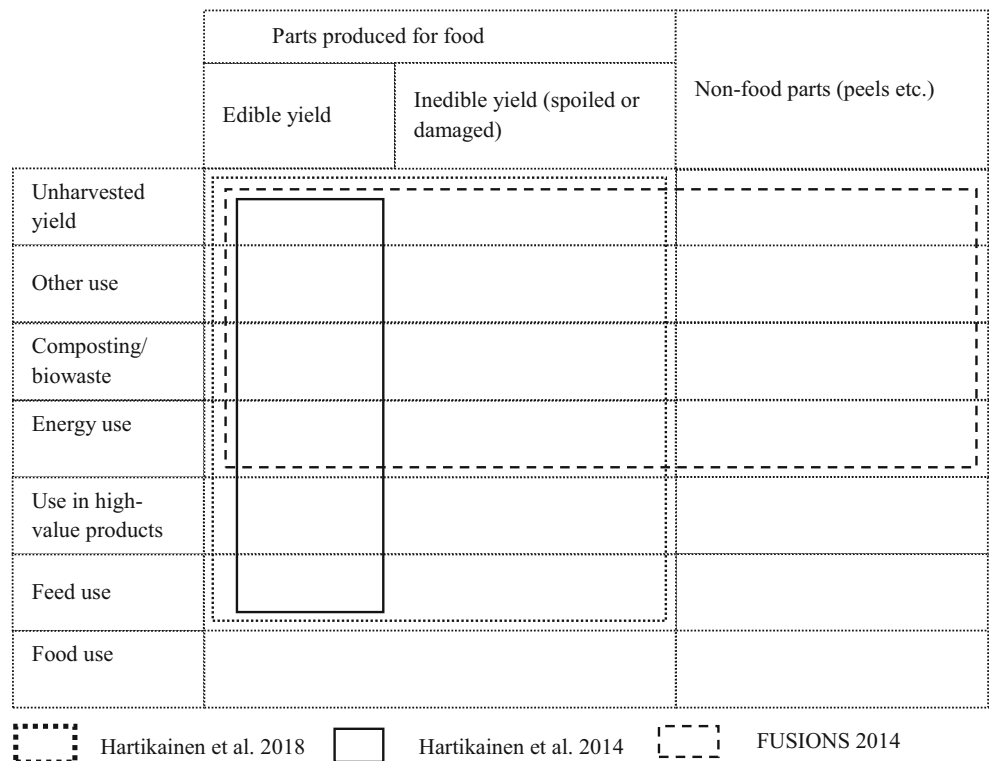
| | Parts produced for food | | Non-food parts (peels etc.) |
|---|---|---|---|
| | Edible yield | Inedible yield (spoiled or damaged) | |
| Unharvested yield | | | |
| Other use | | | |
| Composting/ biowaste | | | |
| Energy use | | | |
| Use in high-value products | | | |
| Feed use | | | |
| Food use | | | |

Hartikainen et al. 2018 Hartikainen et al. 2014 FUSIONS 2014